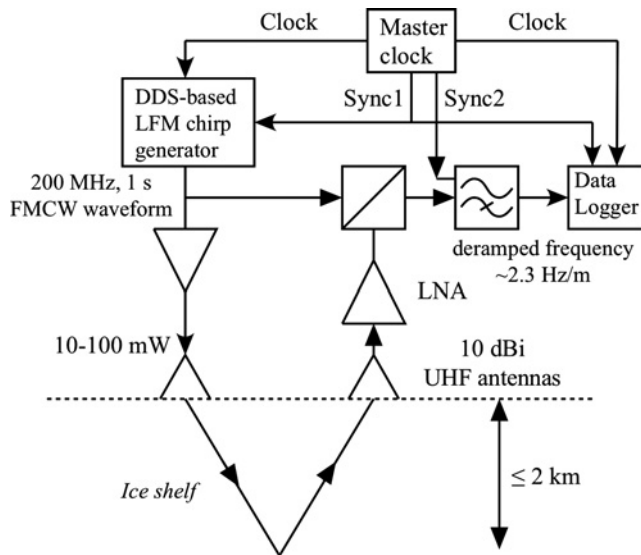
Clock

Master clock

Clock

DDS-based LFM chirp generator

Sync1

Sync2

200 MHz, 1 s FMCW waveform

Data Logger

deramped frequency ~2.3 Hz/m

LNA

10-100 mW

10 dBi UHF antennas

Ice shelf

$\leq 2$ km